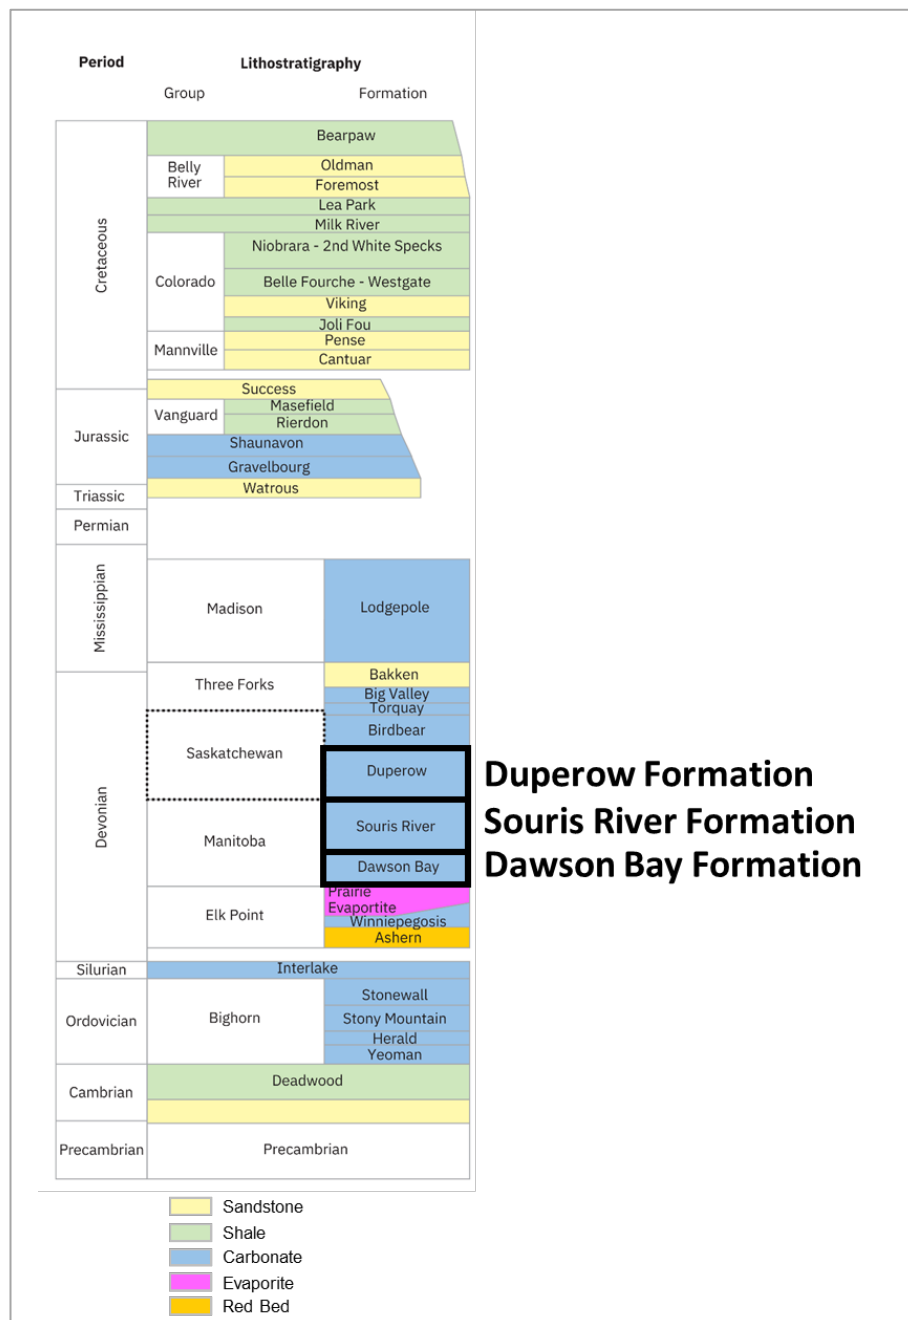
Period

Lithostratigraphy

Group

Formation

Cretaceous

Bearpaw

Belly River

Oldman

Foremost

Lea Park

Milk River

Colorado

Niobrara - 2nd White Specks

Belle Fourche - Westgate

Viking

Joli Fou

Mannville

Pense

Cantuar

Jurassic

Success

Vanguard

Masefield

Rierdon

Shaunavon

Gravelbourg

Triassic

Watrous

Permian

Mississippian

Madison

Lodgepole

Devonian

Three Forks

Bakken

Big Valley

Torquay

Saskatchewan

Birdbear

Duperow

Manitoba

Souris River

Dawson Bay

Elk Point

Prairie Evaporite

Winnipegosis

Ashern

Duperow Formation

Souris River Formation

Dawson Bay Formation

Silurian

Interlake

Ordovician

Bighorn

Stonewall

Stony Mountain

Herald

Yeoman

Cambrian

Deadwood

Precambrian

Precambrian

Sandstone

Shale

Carbonate

Evaporite

Red Bed